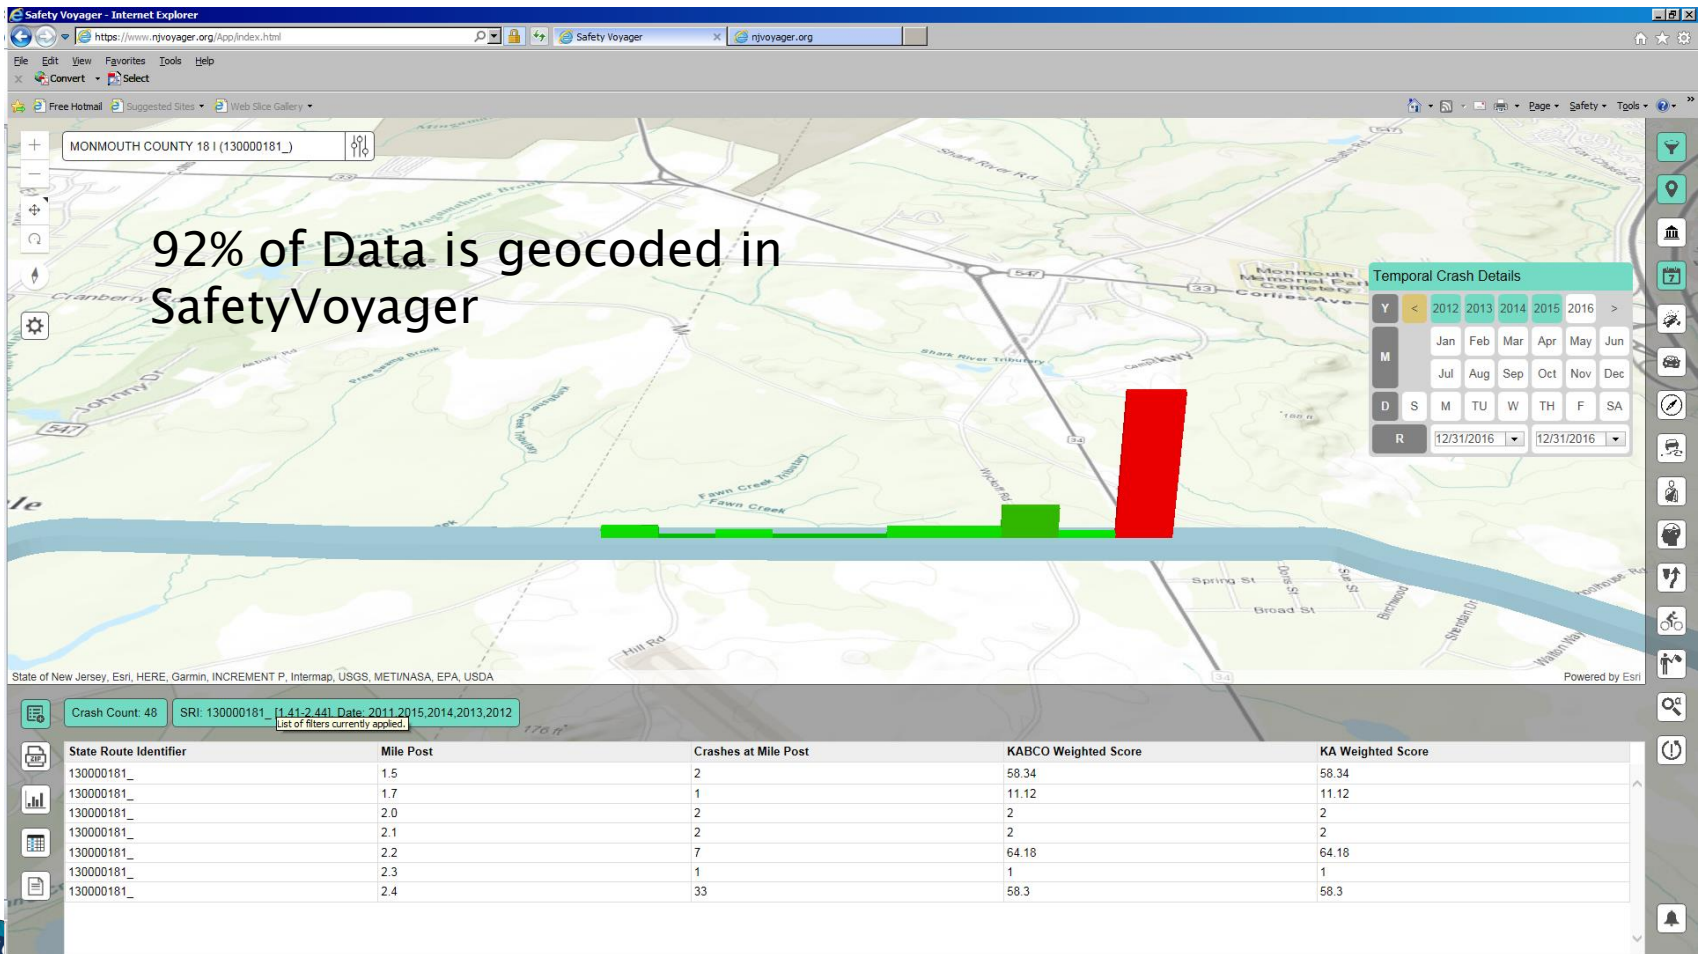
Safety Voyager - Internet Explorer

https://www.njvoyager.org/App/index.html

Safety Voyager

njvoyager.org

File Edit View Favorites Tools Help

Convert Select

Free Hotmail Suggested Sites Web Slice Gallery

Page Safety Tools

MONMOUTH COUNTY 18 I (130000181_)

92% of Data is geocoded in SafetyVoyager

Shark River Rd
Cranberry
Johnny Dr
Fawn Creek
Fawn Creek Tributary
Shark River Tributary
Monmouth Memorial Park Cemetery
Corlies Ave
Spring St
Broad St
Hill Rd
Walton Way

Temporal Crash Details

| Y | < | 2012 | 2013 | 2014 | 2015 | 2016 | > |
|---|---|---|---|---|---|---|---|
| M | | Jan | Feb | Mar | Apr | May | Jun |
| | | Jul | Aug | Sep | Oct | Nov | Dec |
| D | S | M | TU | W | TH | F | SA |
| R | | 12/31/2016 | | | 12/31/2016 | | |

State of New Jersey, Esri, HERE, Garmin, INCREMENT P, Intermap, USGS, METI/NASA, EPA, USDA

Powered by Esri

Crash Count: 48

SRI: 130000181_ [1.41-2.44] Date: 2011,2015,2014,2013,2012

List of filters currently applied.

| State Route Identifier | Mile Post | Crashes at Mile Post | KABCO Weighted Score | KA Weighted Score |
|---|---|---|---|---|
| 130000181_ | 1.5 | 2 | 58.34 | 58.34 |
| 130000181_ | 1.7 | 1 | 11.12 | 11.12 |
| 130000181_ | 2.0 | 2 | 2 | 2 |
| 130000181_ | 2.1 | 2 | 2 | 2 |
| 130000181_ | 2.2 | 7 | 64.18 | 64.18 |
| 130000181_ | 2.3 | 1 | 1 | 1 |
| 130000181_ | 2.4 | 33 | 58.3 | 58.3 |